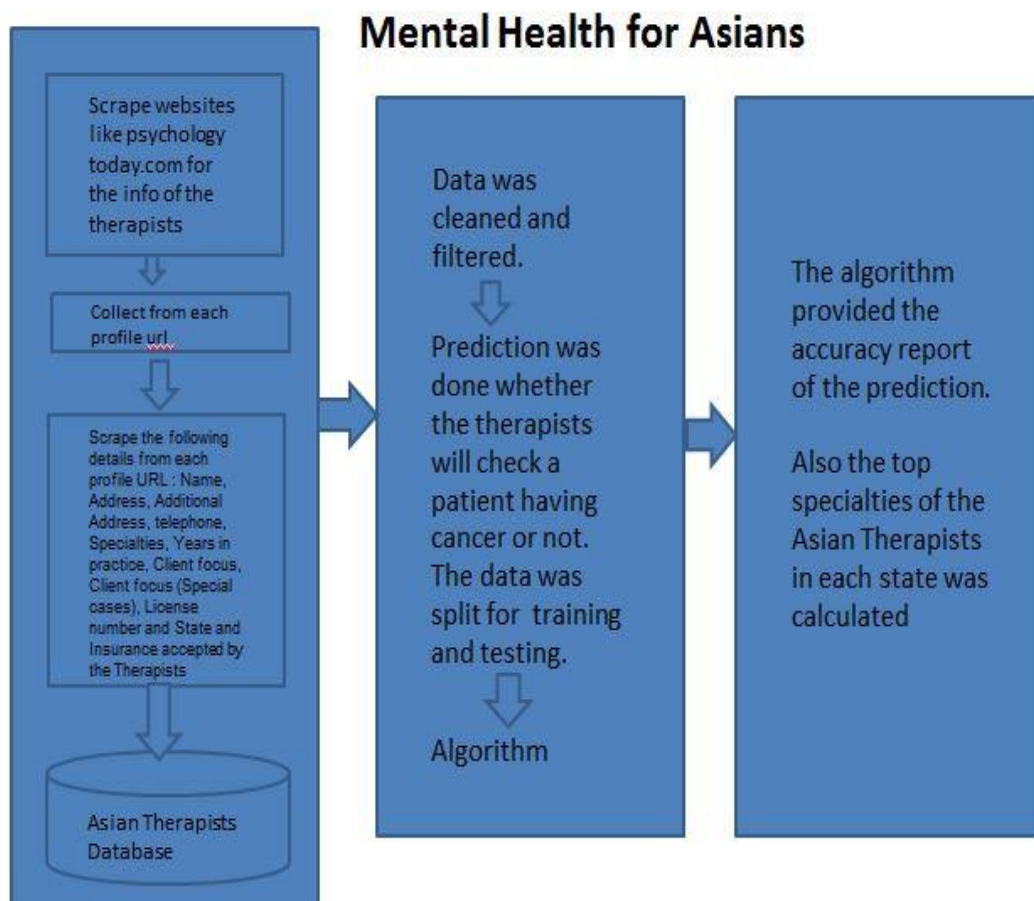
Mental Health for Asians

Scrape websites like psychology today.com for the info of the therapists

Collect from each profile url

Scrape the following details from each profile URL : Name, Address, Additional Address, telephone, Specialties, Years in practice, Client focus, Client focus (Special cases), License number and State and Insurance accepted by the Therapists

Asian Therapists Database

Data was cleaned and filtered.

Prediction was done whether the therapists will check a patient having cancer or not. The data was split for training and testing.

Algorithm

The algorithm provided the accuracy report of the prediction.

Also the top specialties of the Asian Therapists in each state was calculated